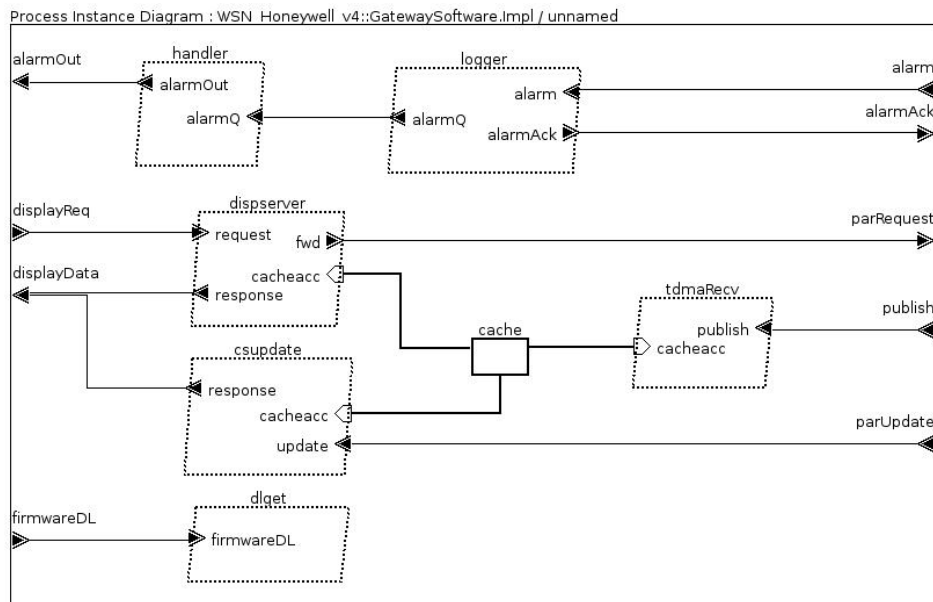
Process Instance Diagram : WSN_Honeywell_v4::GatewaySoftware.Impl / unnamed

alarmOut

handler

alarmOut

alarmQ

logger

alarm

alarmQ

alarmAck

alarm

alarmAck

displayReq

dispserver

request

fwd

parRequest

displayData

cacheacc

response

tdmaRecv

publish

cache

publish

cacheacc

csupdate

response

cacheacc

update

parUpdate

firmwareDL

dlget

firmwareDL